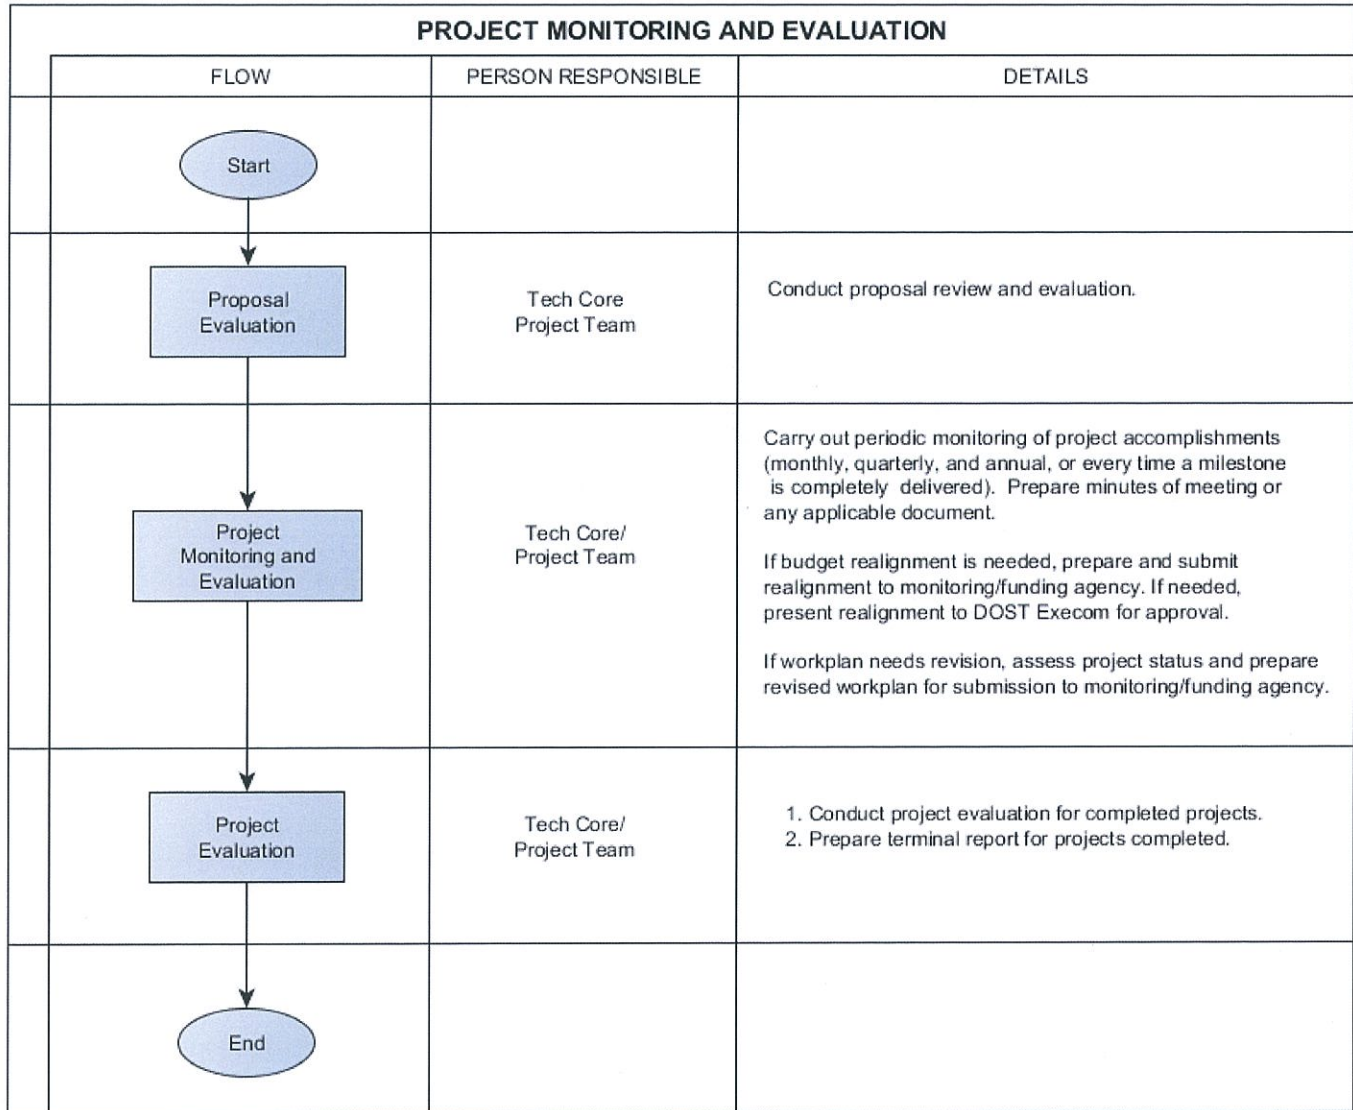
PROJECT MONITORING AND EVALUATION

| FLOW | PERSON RESPONSIBLE | DETAILS |
|---|---|---|
| Start | | |
| Proposal Evaluation | Tech Core Project Team | Conduct proposal review and evaluation. |
| Project Monitoring and Evaluation | Tech Core/ Project Team | Carry out periodic monitoring of project accomplishments (monthly, quarterly, and annual, or every time a milestone is completely delivered). Prepare minutes of meeting or any applicable document.<br><br>If budget realignment is needed, prepare and submit realignment to monitoring/funding agency. If needed, present realignment to DOST Execom for approval.<br><br>If workplan needs revision, assess project status and prepare revised workplan for submission to monitoring/funding agency. |
| Project Evaluation | Tech Core/ Project Team | 1. Conduct project evaluation for completed projects.<br>2. Prepare terminal report for projects completed. |
| End | | |